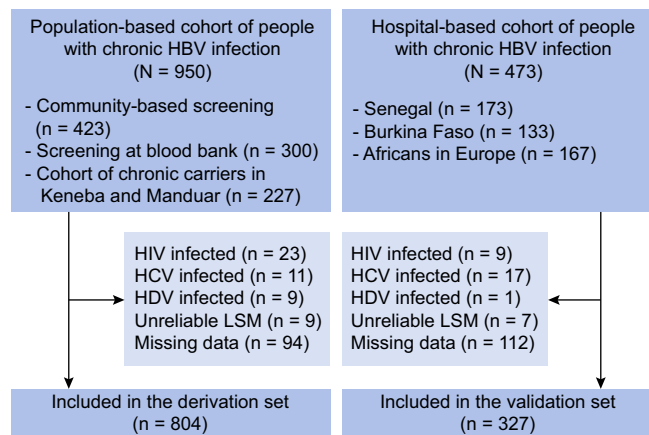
Population-based cohort of people with chronic HBV infection
(N = 950)

- Community-based screening (n = 423)
- Screening at blood bank (n = 300)
- Cohort of chronic carriers in Keneba and Manduar (n = 227)

Hospital-based cohort of people with chronic HBV infection
(N = 473)

- Senegal (n = 173)
- Burkina Faso (n = 133)
- Africans in Europe (n = 167)

HIV infected (n = 23)
HCV infected (n = 11)
HDV infected (n = 9)
Unreliable LSM (n = 9)
Missing data (n = 94)

HIV infected (n = 9)
HCV infected (n = 17)
HDV infected (n = 1)
Unreliable LSM (n = 7)
Missing data (n = 112)

Included in the derivation set
(n = 804)

Included in the validation set
(n = 327)